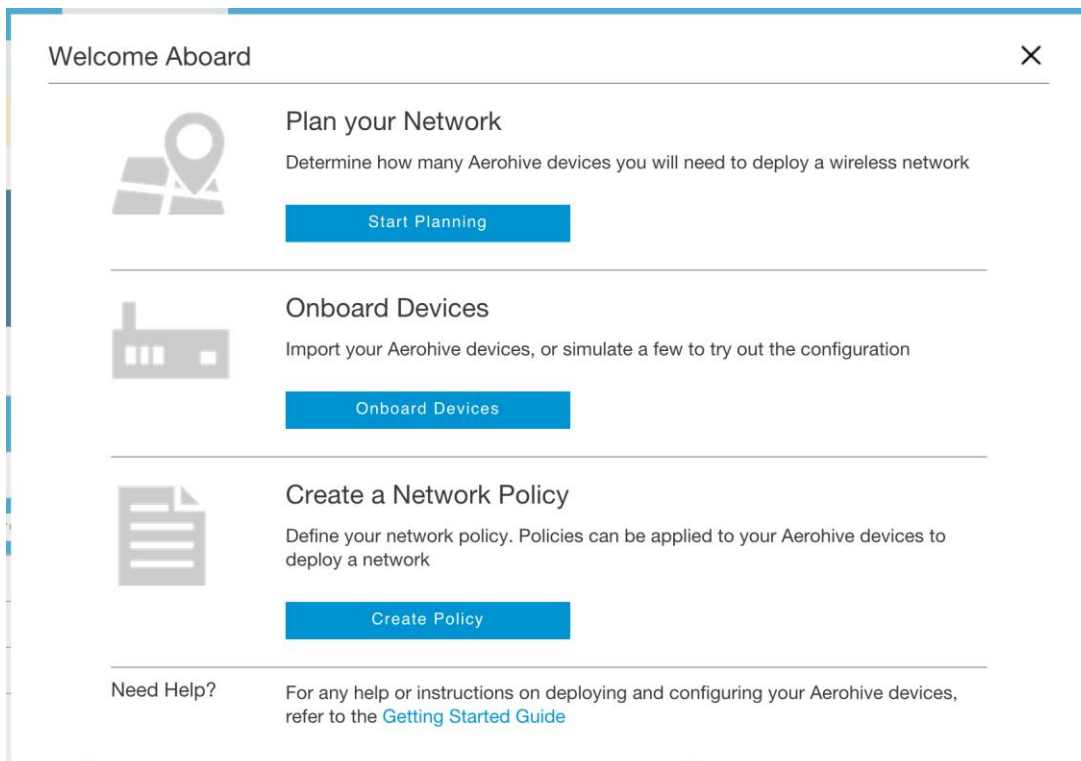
Welcome Aboard

×

Plan your Network

Determine how many Aerohive devices you will need to deploy a wireless network

Start Planning

Onboard Devices

Import your Aerohive devices, or simulate a few to try out the configuration

Onboard Devices

Create a Network Policy

Define your network policy. Policies can be applied to your Aerohive devices to deploy a network

Create Policy

Need Help?

For any help or instructions on deploying and configuring your Aerohive devices, refer to the Getting Started Guide